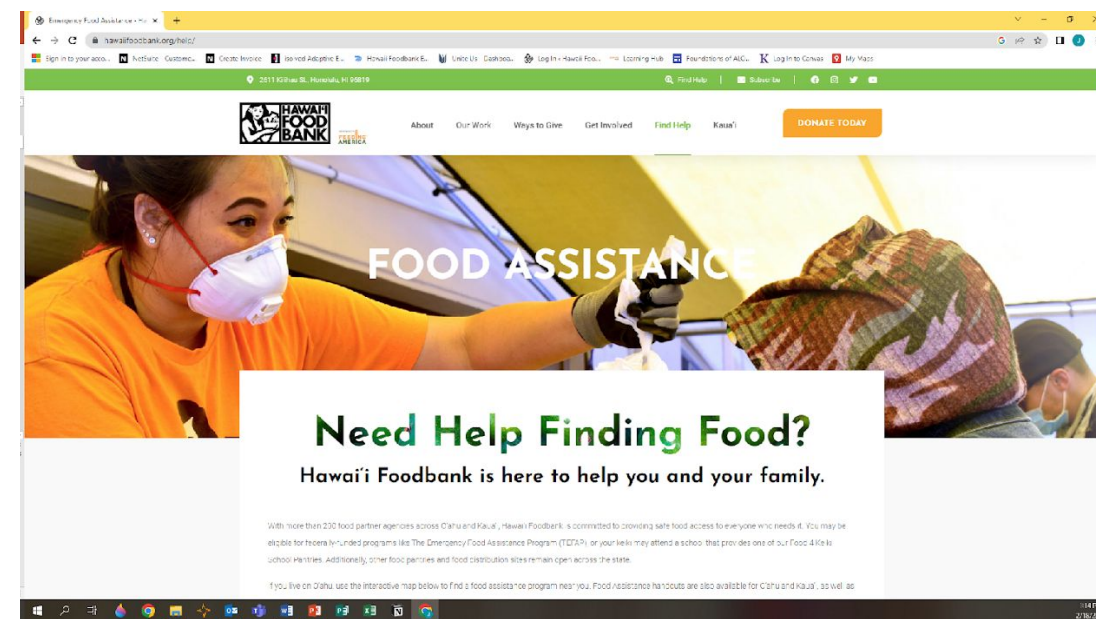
Emergency Food Assistance - Ha ×

hawaiifoodbank.org/help/

Sign in to your acco... NetSuite Customer... Create Invoice Isolved Adaptive E... Hawaii Foodbank B... Unite Us Dashboa... Log In • Hawaii Foo... Learning Hub Foundations of ALC... Log In to Canvas My Maps

2611 Kilihau St., Honolulu, HI 96819

Find Help | Subscribe |

HAWAII FOODBANK

FEEDING AMERICA

About Our Work Ways to Give Get Involved Find Help Kaua'i

DONATE TODAY

FOOD ASSISTANCE

Need Help Finding Food?

Hawai'i Foodbank is here to help you and your family.

With more than 200 food partner agencies across O'ahu and Kaua'i, Hawai'i Foodbank is committed to providing safe food access to everyone who needs it. You may be eligible for federally-funded programs like The Emergency Food Assistance Program (TEFAP), or your keiki may attend a school that provides one of our Food 4 Keiki School Pantries. Additionally, other food pantries and food distribution sites remain open across the state.

If you live on O'ahu, use the interactive map below to find a food assistance program near you. Food Assistance handouts are also available for O'ahu and Kaua'i, as well as

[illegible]